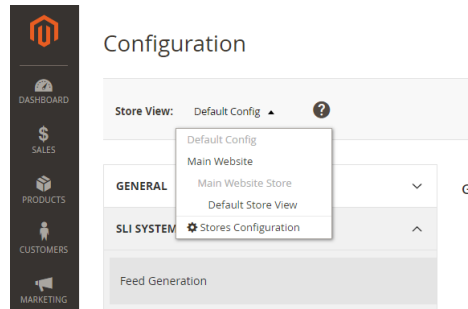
DASHBOARD

$
SALES

PRODUCTS

CUSTOMERS

MARKETING

Configuration

Store View: Default Config ▲

?

Default Config
Main Website
Main Website Store
Default Store View
Stores Configuration

GENERAL

SLI SYSTEM

G

Feed Generation